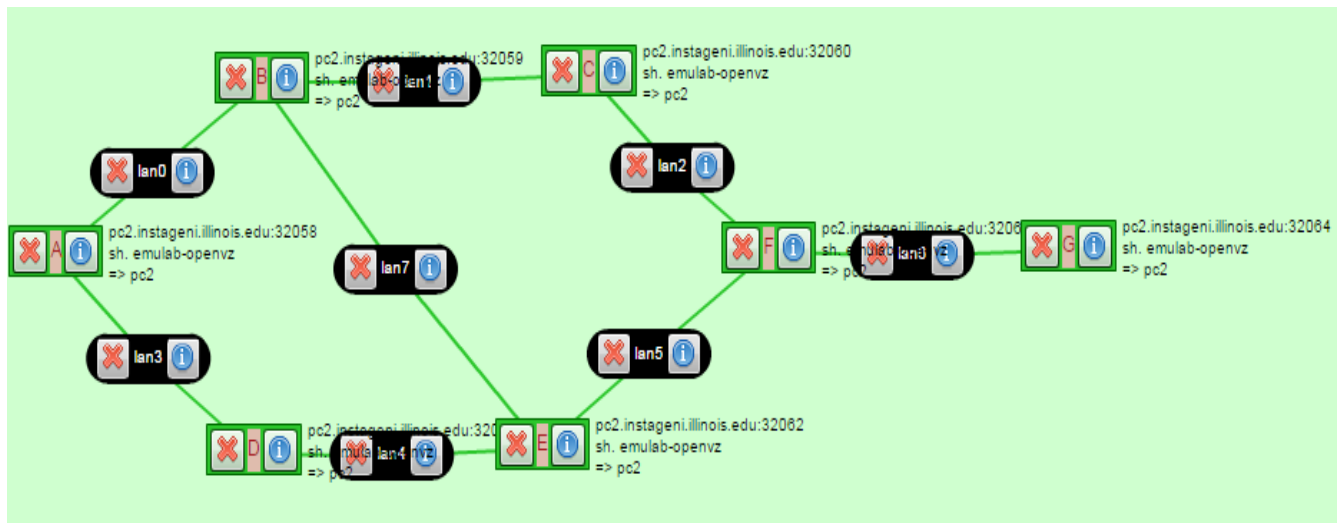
B
pc2.instageni.illinois.edu:32059
sh. emulab-o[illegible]
=> pc2

lan1

C
pc2.instageni.illinois.edu:32060
sh. emulab-openvz
=> pc2

lan0

lan2

A
pc2.instageni.illinois.edu:32058
sh. emulab-openvz
=> pc2

lan7

F
pc2.instageni.illinois.edu:3206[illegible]
sh. emula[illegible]
=> pc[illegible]

lan6

G
pc2.instageni.illinois.edu:32064
sh. emulab-openvz
=> pc2

lan3

lan5

D
pc2.instageni.illinois.edu:320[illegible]
sh. emula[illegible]nvz
=> pc2

lan4

E
pc2.instageni.illinois.edu:32062
sh. emulab-openvz
=> pc2